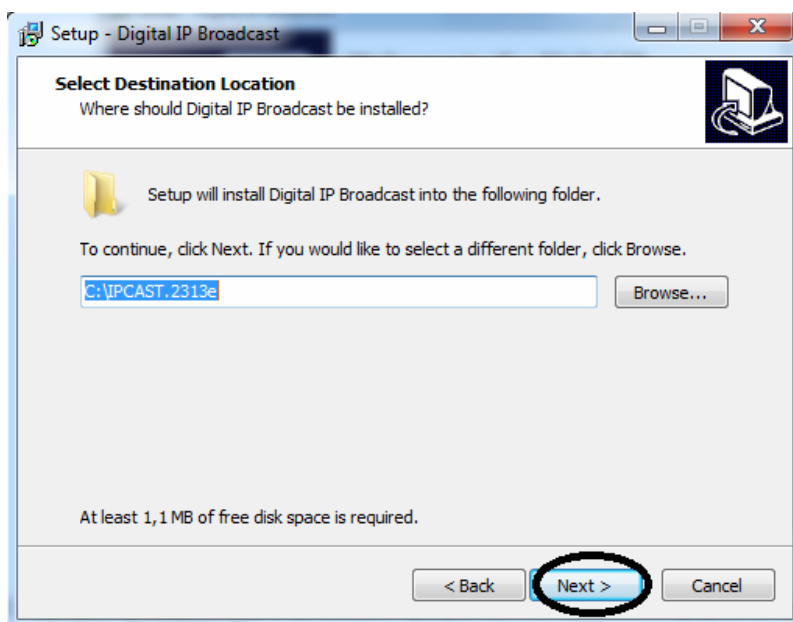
Setup - Digital IP Broadcast

Select Destination Location
Where should Digital IP Broadcast be installed?

Setup will install Digital IP Broadcast into the following folder.

To continue, click Next. If you would like to select a different folder, click Browse.

C:\IPCAST.2313e

Browse...

At least 1,1 MB of free disk space is required.

< Back
Next >
Cancel